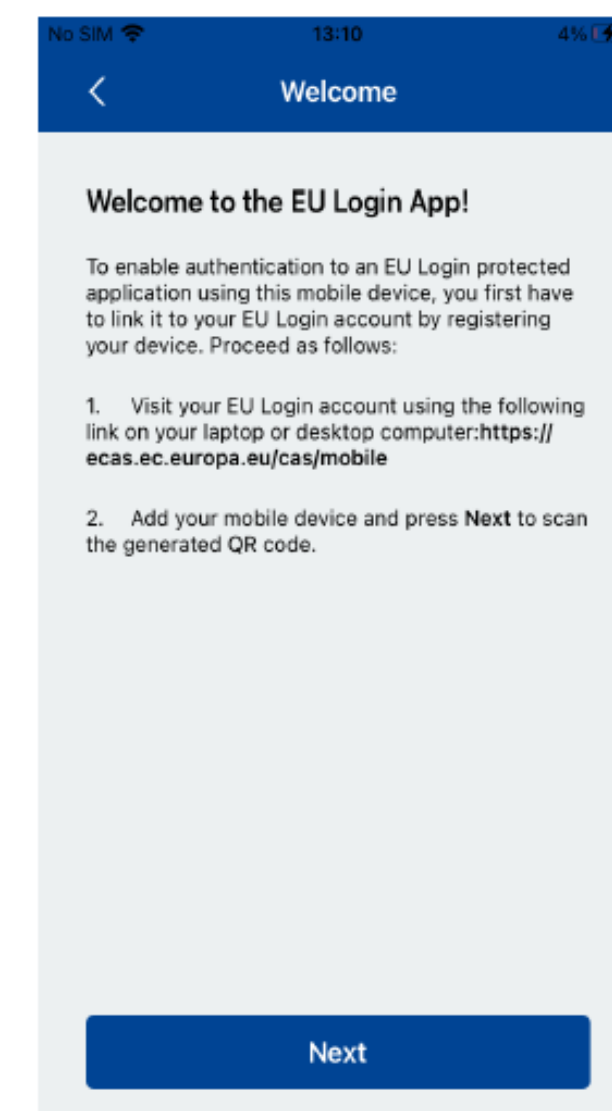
No SIM 13:10 4%

<

Welcome

Welcome to the EU Login App!

To enable authentication to an EU Login protected application using this mobile device, you first have to link it to your EU Login account by registering your device. Proceed as follows:

1. Visit your EU Login account using the following link on your laptop or desktop computer:https://ecas.ec.europa.eu/cas/mobile

2. Add your mobile device and press Next to scan the generated QR code.

Next